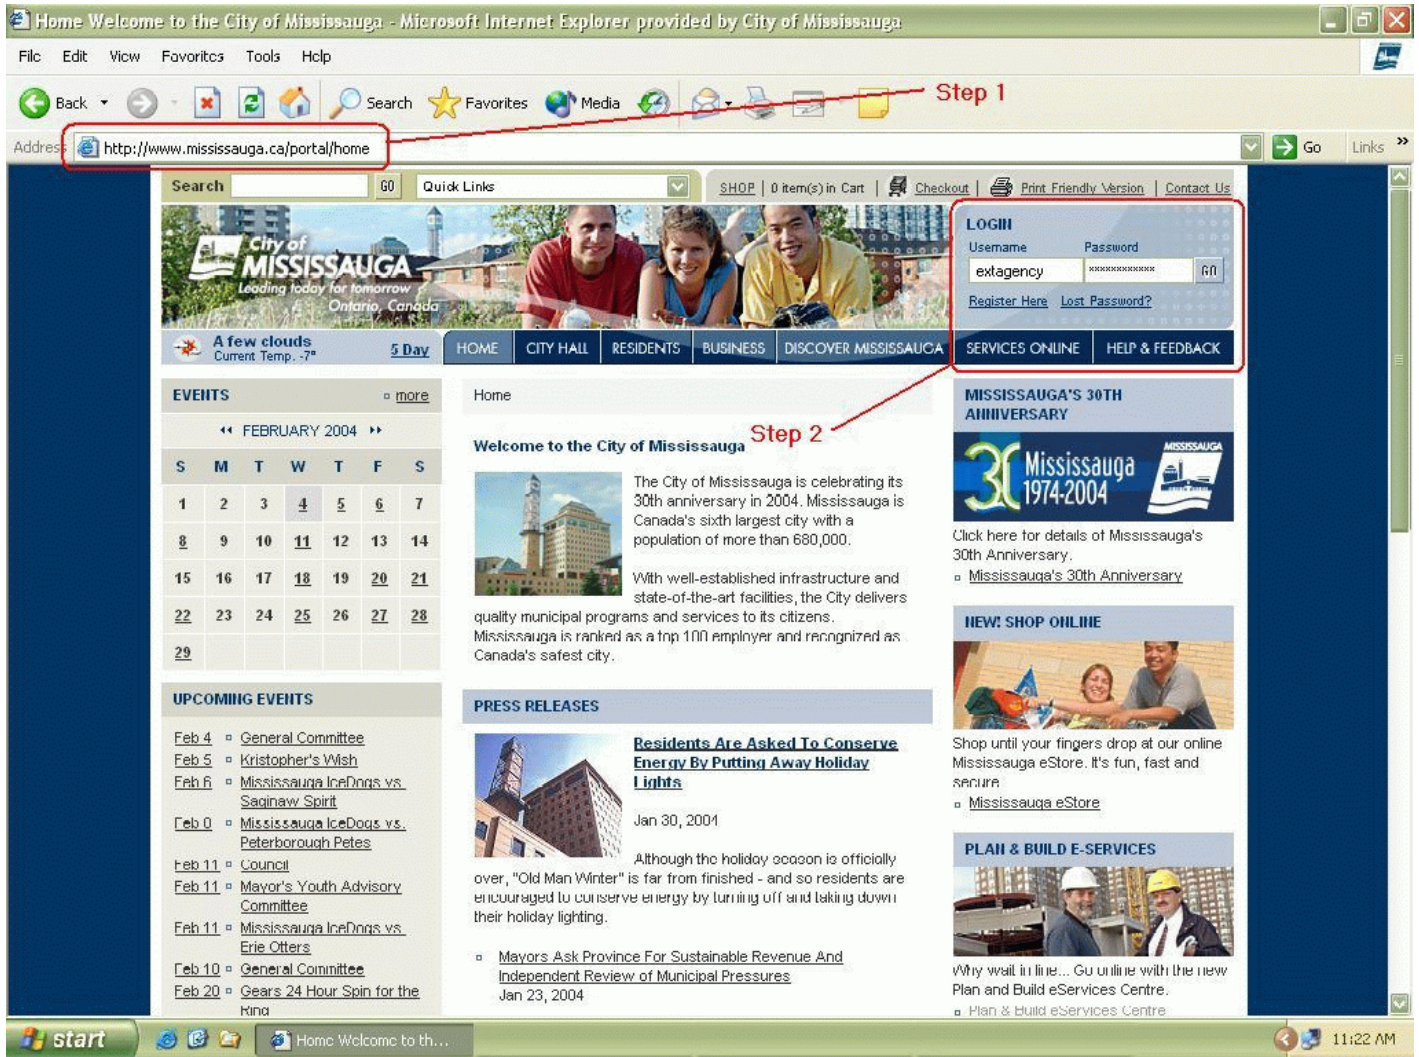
Home Welcome to the City of Mississauga - Microsoft Internet Explorer provided by City of Mississauga

File Edit View Favorites Tools Help

Back Search Favorites Media

Step 1

Address http://www.mississauga.ca/portal/home

Go Links

Search GO Quick Links SHOP | 0 item(s) in Cart | Checkout | Print Friendly Version | Contact Us

City of MISSISSAUGA Leading today for tomorrow Ontario, Canada

LOGIN
Username Password
extagency ************ GO
Register Here Lost Password?

A few clouds Current Temp. -7° 5 Day

HOME CITY HALL RESIDENTS BUSINESS DISCOVER MISSISSAUGA SERVICES ONLINE HELP & FEEDBACK

EVENTS more

FEBRUARY 2004

| S | M | T | W | T | F | S |
|---|---|---|---|---|---|---|
| 1 | 2 | 3 | 4 | 5 | 6 | 7 |
| 8 | 9 | 10 | 11 | 12 | 13 | 14 |
| 15 | 16 | 17 | 18 | 19 | 20 | 21 |
| 22 | 23 | 24 | 25 | 26 | 27 | 28 |
| 29 | | | | | | |

UPCOMING EVENTS
Feb 4 General Committee
Feb 5 Kristopher's Wish
Feb 6 Mississauga IceDogs vs. Saginaw Spirit
Feb 0 Mississauga IceDogs vs. Peterborough Petes
Feb 11 Council
Feb 11 Mayor's Youth Advisory Committee
Feb 11 Mississauga IceDogs vs. Erie Otters
Feb 18 General Committee
Feb 20 Gears 24 Hour Spin for the Ring

Home

Welcome to the City of Mississauga

Step 2

The City of Mississauga is celebrating its 30th anniversary in 2004. Mississauga is Canada's sixth largest city with a population of more than 680,000.

With well-established infrastructure and state-of-the-art facilities, the City delivers quality municipal programs and services to its citizens. Mississauga is ranked as a top 100 employer and recognized as Canada's safest city.

PRESS RELEASES

Residents Are Asked To Conserve Energy By Putting Away Holiday Lights

Jan 30, 2004

Although the holiday season is officially over, "Old Man Winter" is far from finished - and so residents are encouraged to conserve energy by turning off and taking down their holiday lighting.

Mayors Ask Province For Sustainable Revenue And Independent Review of Municipal Pressures
Jan 23, 2004

MISSISSAUGA'S 30TH ANNIVERSARY
30 Mississauga 1974-2004 MISSISSAUGA
Click here for details of Mississauga's 30th Anniversary.
Mississauga's 30th Anniversary

NEW! SHOP ONLINE
Shop until your fingers drop at our online Mississauga eStore. It's fun, fast and secure.
Mississauga eStore

PLAN & BUILD E-SERVICES
Why wait in line... Go online with the new Plan and Build eServices Centre.
Plan & Build eServices Centre

start Home Welcome to th... 11:22 AM